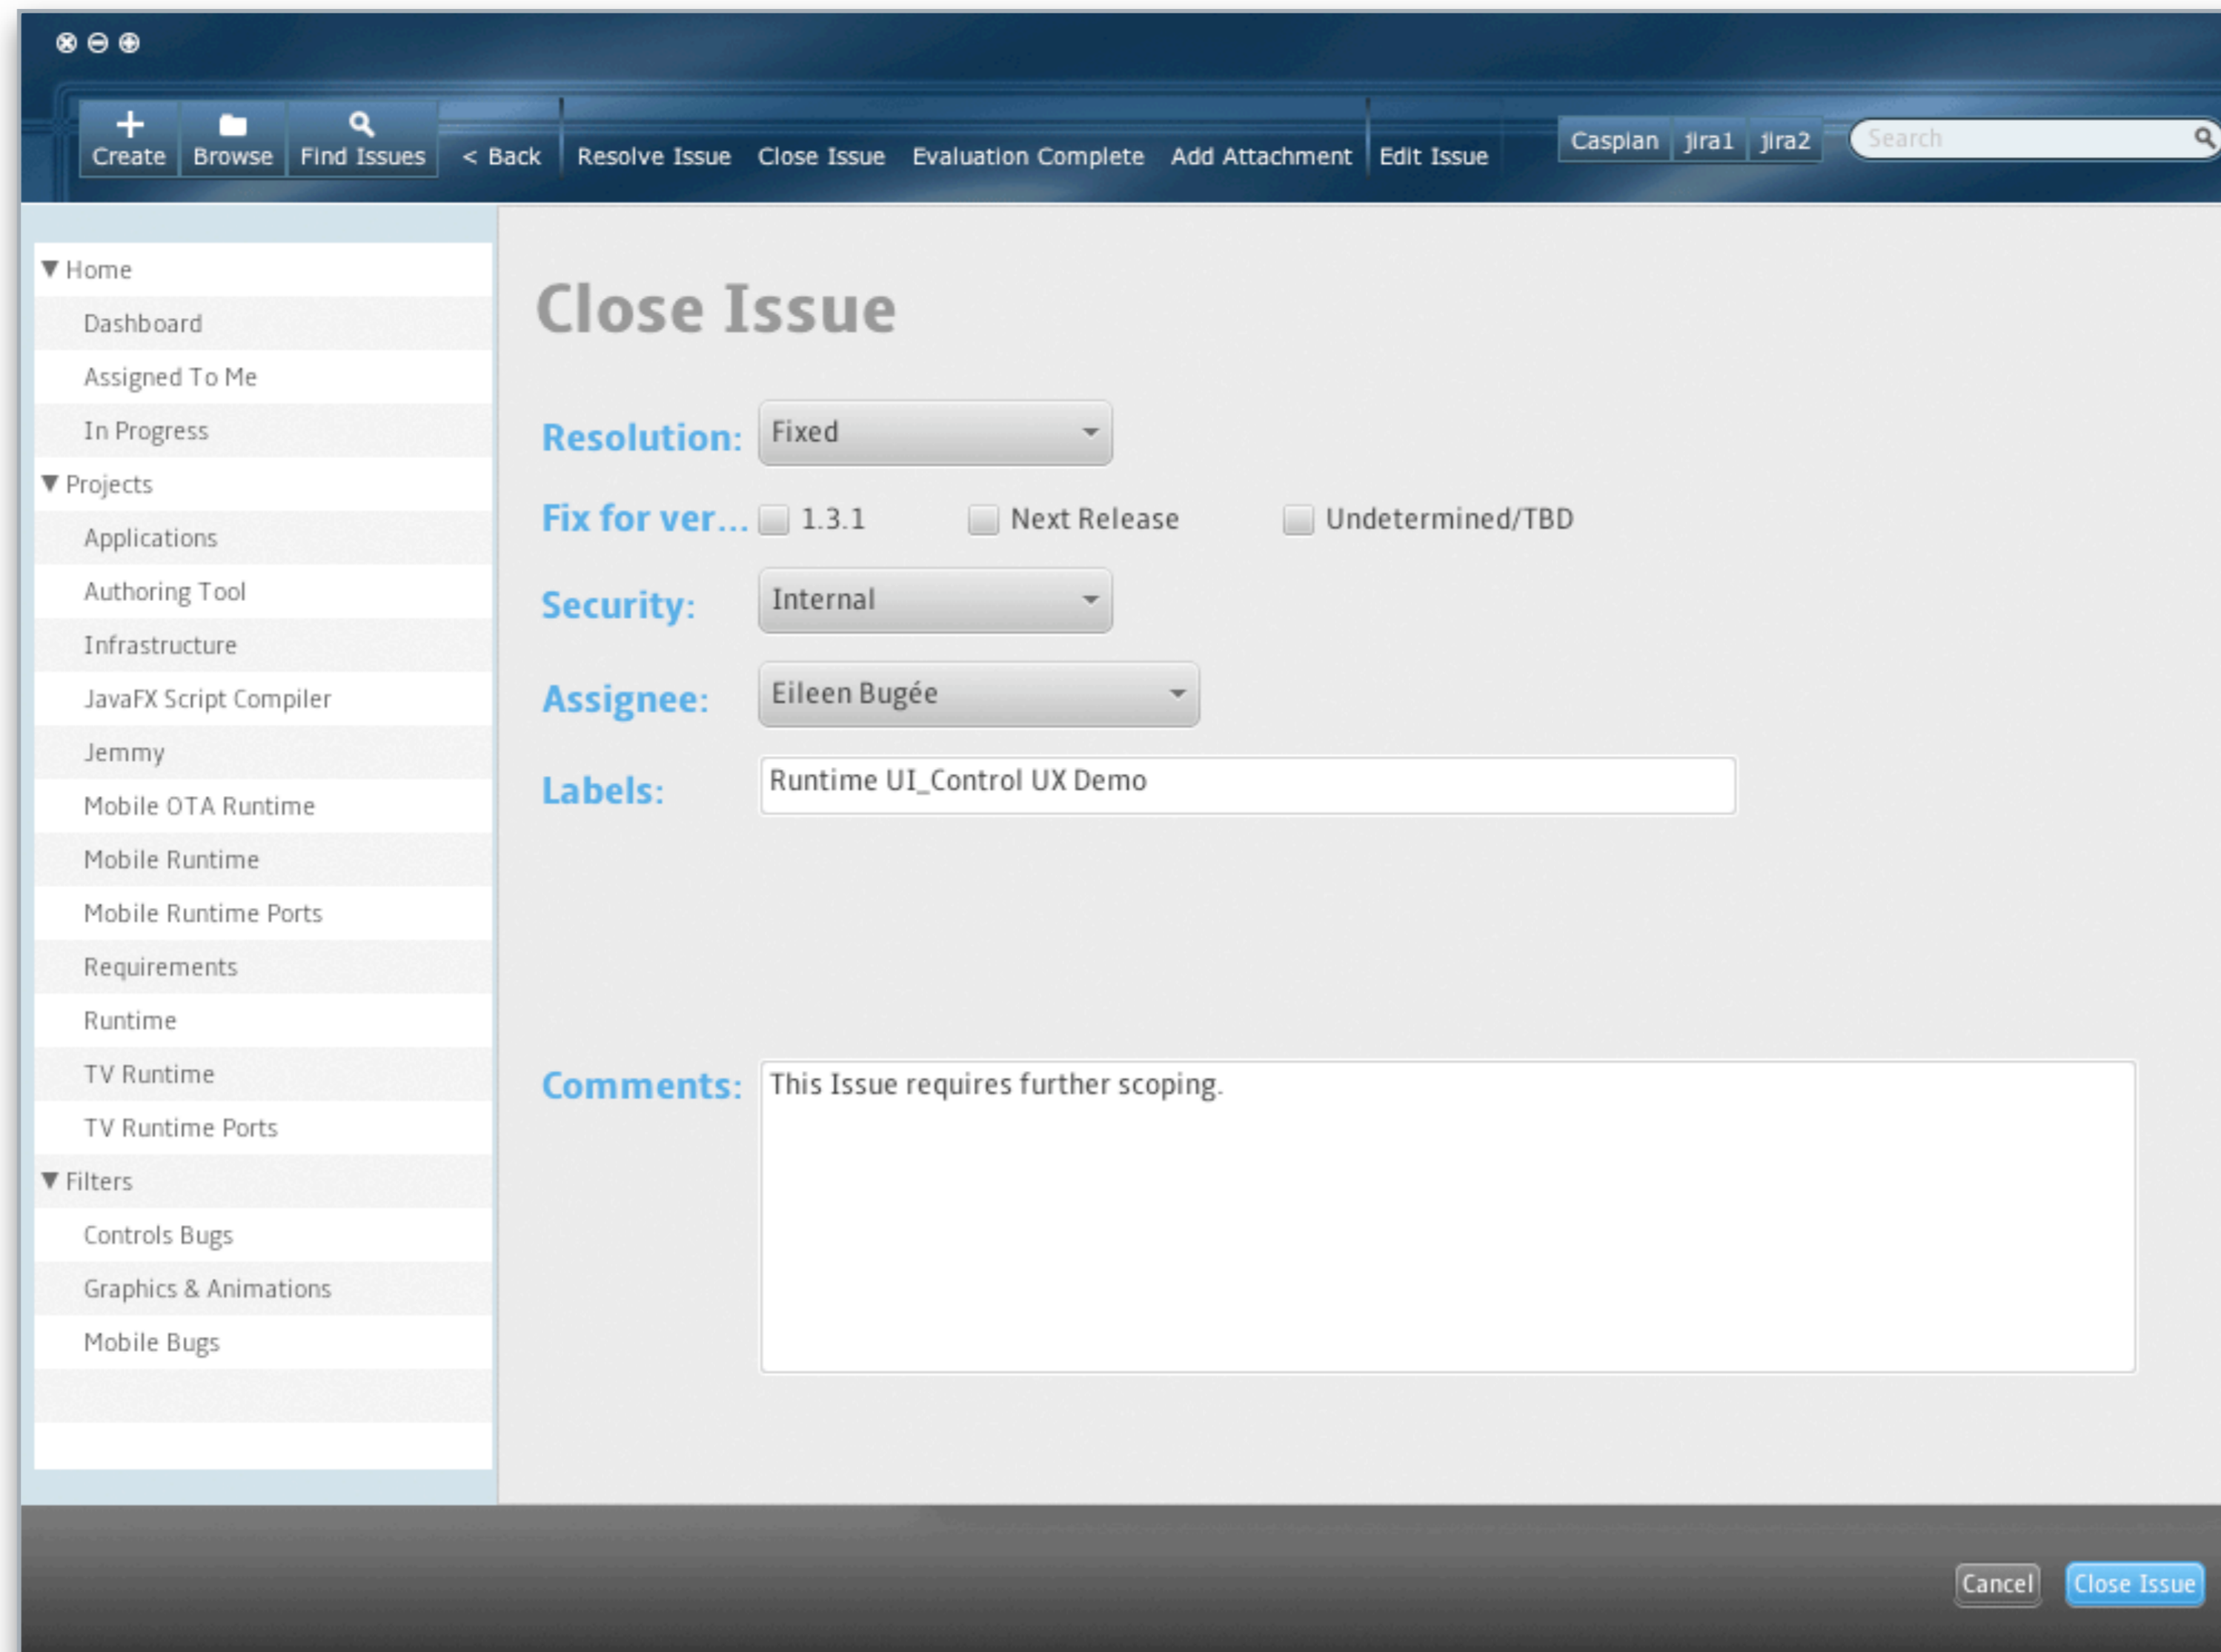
Create Browse Find Issues < Back Resolve Issue Close Issue Evaluation Complete Add Attachment Edit Issue Caspian jira1 jira2 Search

▼ Home
Dashboard
Assigned To Me
In Progress
▼ Projects
Applications
Authoring Tool
Infrastructure
JavaFX Script Compiler
Jemmy
Mobile OTA Runtime
Mobile Runtime
Mobile Runtime Ports
Requirements
Runtime
TV Runtime
TV Runtime Ports
▼ Filters
Controls Bugs
Graphics & Animations
Mobile Bugs

Close Issue

Resolution: Fixed

Fix for ver... 1.3.1 Next Release Undetermined/TBD

Security: Internal

Assignee: Eileen Bugée

Labels: Runtime UI_Control UX Demo

Comments: This Issue requires further scoping.

Cancel Close Issue